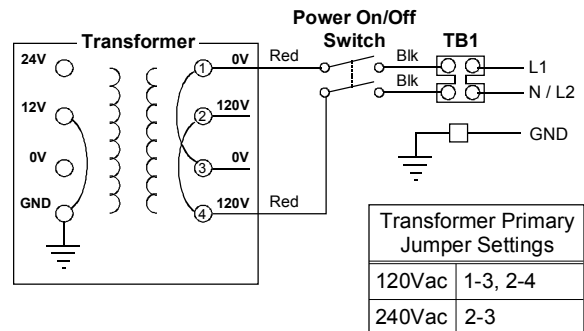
Power On/Off Switch

Transformer

TB1

24V

12V

0V

GND

1 0V

2 120V

3 0V

4 120V

Red

Red

Blk

Blk

L1

N / L2

GND

| Transformer Primary Jumper Settings | |
|---|---|
| 120Vac | 1-3, 2-4 |
| 240Vac | 2-3 |